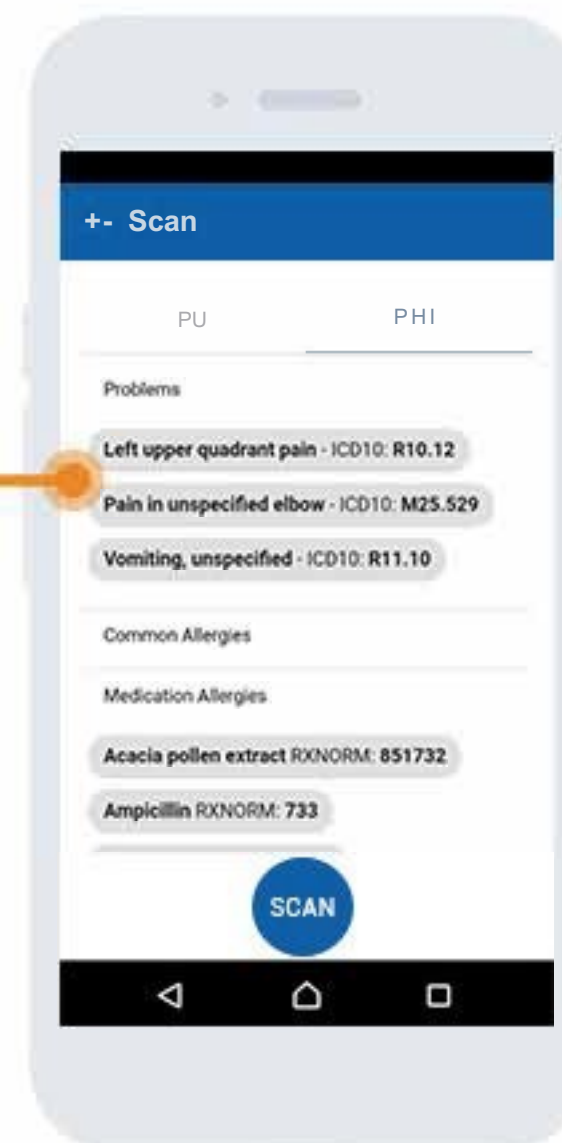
+- Scan

PU

PHI

Problems

Left upper quadrant pain - ICD10: R10.12

Pain in unspecified elbow - ICD10: M25.529

Vomiting, unspecified - ICD10: R11.10

Common Allergies

Medication Allergies

Acacia pollen extract RXNORM: 851732

Ampicillin RXNORM: 733

SCAN